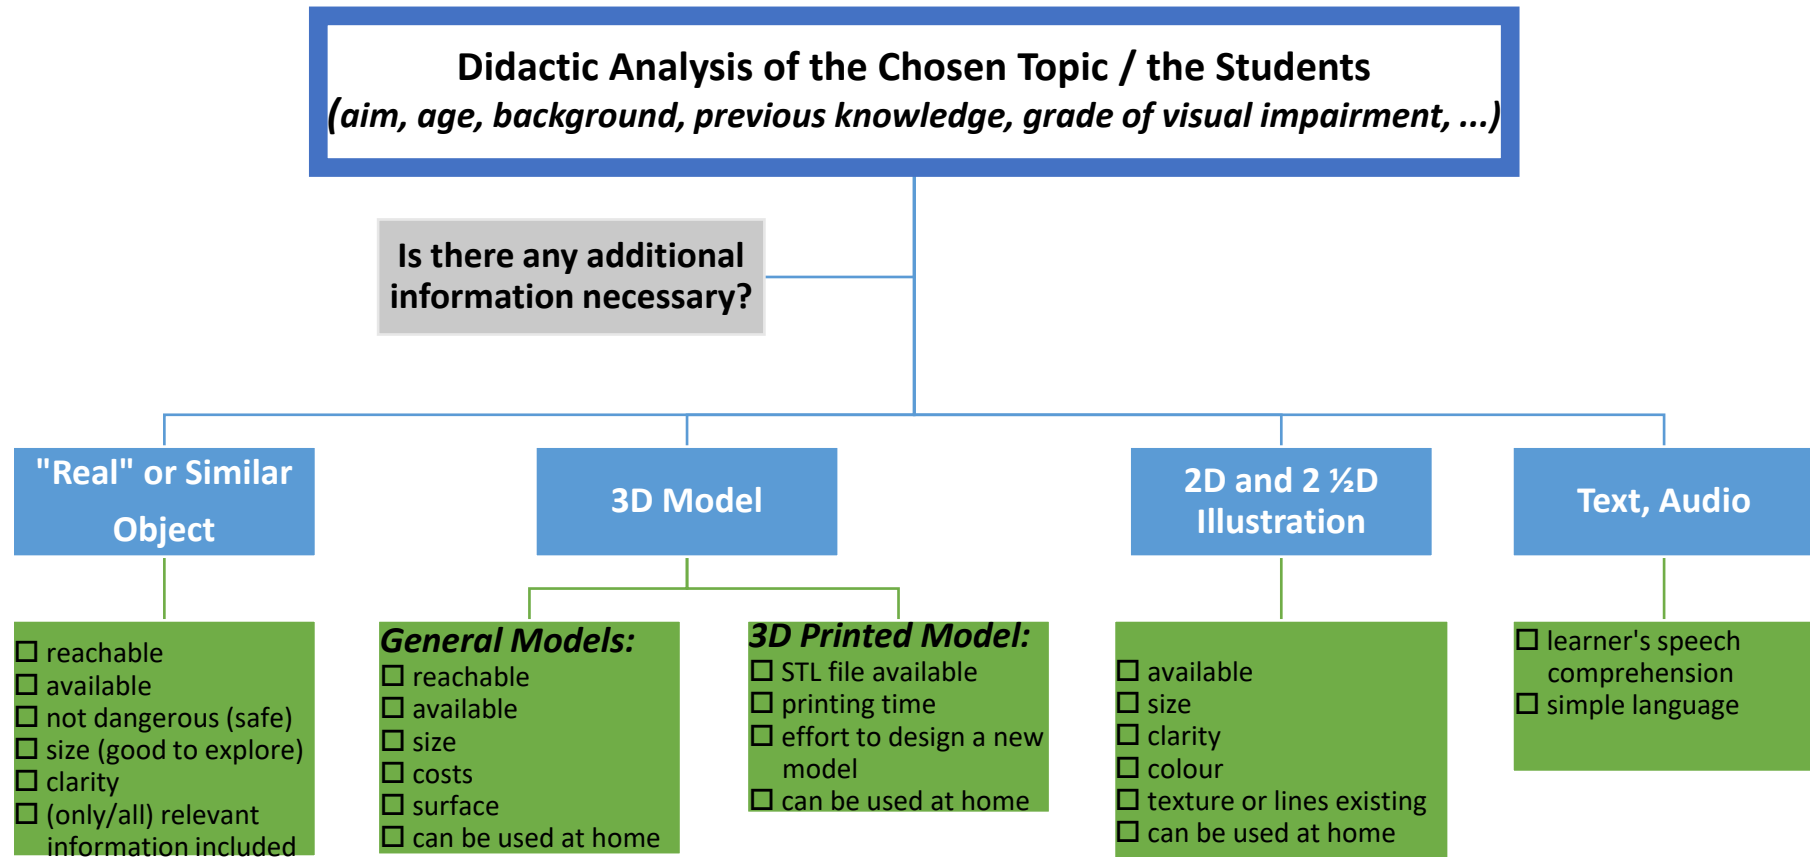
Didactic Analysis of the Chosen Topic / the Students
(aim, age, background, previous knowledge, grade of visual impairment, ...)

Is there any additional information necessary?

"Real" or Similar Object

3D Model

2D and 2 ½D Illustration

Text, Audio

☐ reachable
☐ available
☐ not dangerous (safe)
☐ size (good to explore)
☐ clarity
☐ (only/all) relevant information included

General Models:
☐ reachable
☐ available
☐ size
☐ costs
☐ surface
☐ can be used at home

3D Printed Model:
☐ STL file available
☐ printing time
☐ effort to design a new model
☐ can be used at home

☐ available
☐ size
☐ clarity
☐ colour
☐ texture or lines existing
☐ can be used at home

☐ learner's speech comprehension
☐ simple language